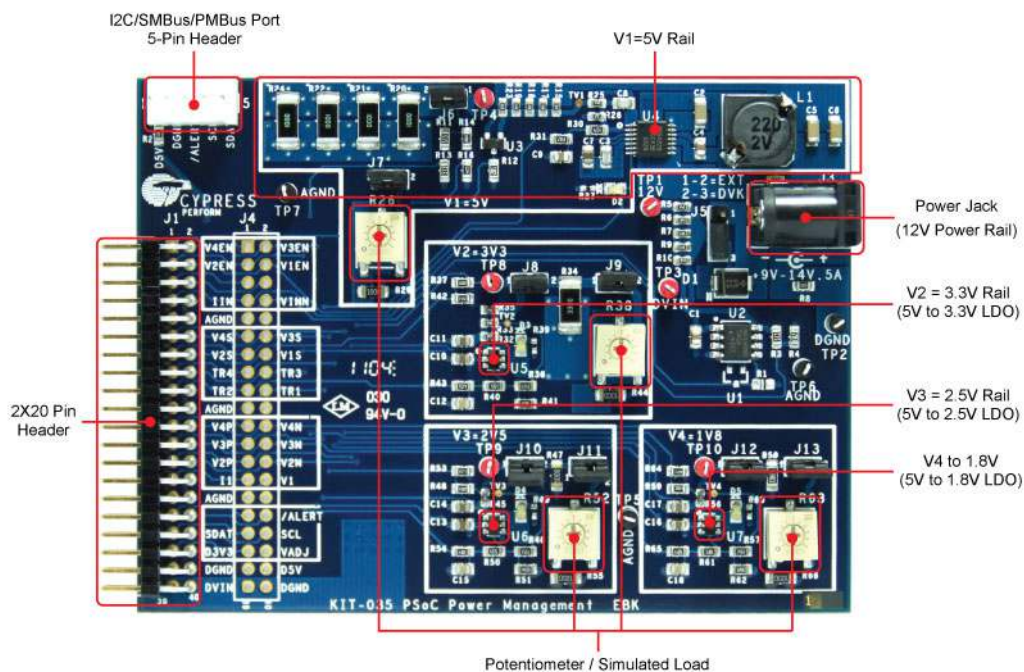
I2C/SMBus/PMBus Port
5-Pin Header

V1=5V Rail

Power Jack
(12V Power Rail)

V2 = 3.3V Rail
(5V to 3.3V LDO)

V3 = 2.5V Rail
(5V to 2.5V LDO)

V4 to 1.8V
(5V to 1.8V LDO)

2X20 Pin
Header

Potentiometer / Simulated Load

CYPRESS
PERFORM
J1 J4
V4EN V3EN
V2EN V1EN
IIN VINN
AGND
V4S V3S
V2S V1S
TR4 TR3
TR2 TR1
AGND
V4P V4N
V3P V3N
V2P V2N
I1 V1
AGND
SDAT /ALERT
SCL
D3V3 VADJ
DGND D5V
DVIN DGND
TP7 AGND
R28
V1=5V
TP4
U3
U4
L1
220
2V
TP1 1-2=EXT
12V 2-3=DVK
J5
9V-14V.5A
V2=3V3
TP8 J8 J9
TP3 D1
VIN
R38
U5
U2
DGND
TP2
TP6
AGND
U1
V3=2V5
TP9 J10 J11
R52
U6
TP5
AGND
V4=1V8
TP10 J12 J13
R63
U7
94V-0
KIT-035 PSoC Power Management EBK